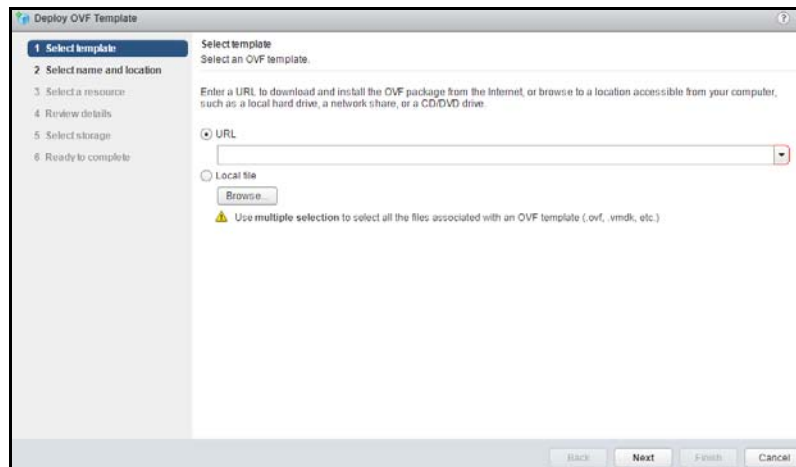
Deploy OVF Template

?

1 Select template
2 Select name and location
3 Select a resource
4 Review details
5 Select storage
6 Ready to complete

Select template
Select an OVF template.

Enter a URL to download and install the OVF package from the Internet, or browse to a location accessible from your computer, such as a local hard drive, a network share, or a CD/DVD drive.

URL

Local file

Browse...

Use multiple selection to select all the files associated with an OVF template (.ovf, .vmdk, etc.)

Back Next Finish Cancel